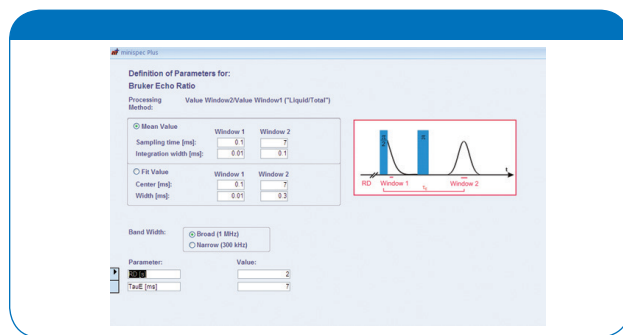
minispec Plus

Definition of Parameters for:
Bruker Echo Ratio

Processing Method: Value Window2/Value Window1 ("Liquid/Total")

Mean Value

| | Window 1 | Window 2 |
|---|---|---|
| Sampling time [ms]: | 0.1 | 7 |
| Integration width [ms]: | 0.01 | 0.1 |

Fit Value

| | Window 1 | Window 2 |
|---|---|---|
| Center [ms]: | 0.1 | 7 |
| Width [ms]: | 0.01 | 0.3 |

RD Window 1 Window 2 t

Band Width: Broad (1 MHz) Narrow (300 kHz)

| Parameter: | Value: |
|---|---|
| RD [s] | 2 |
| TauE [ms] | 7 |